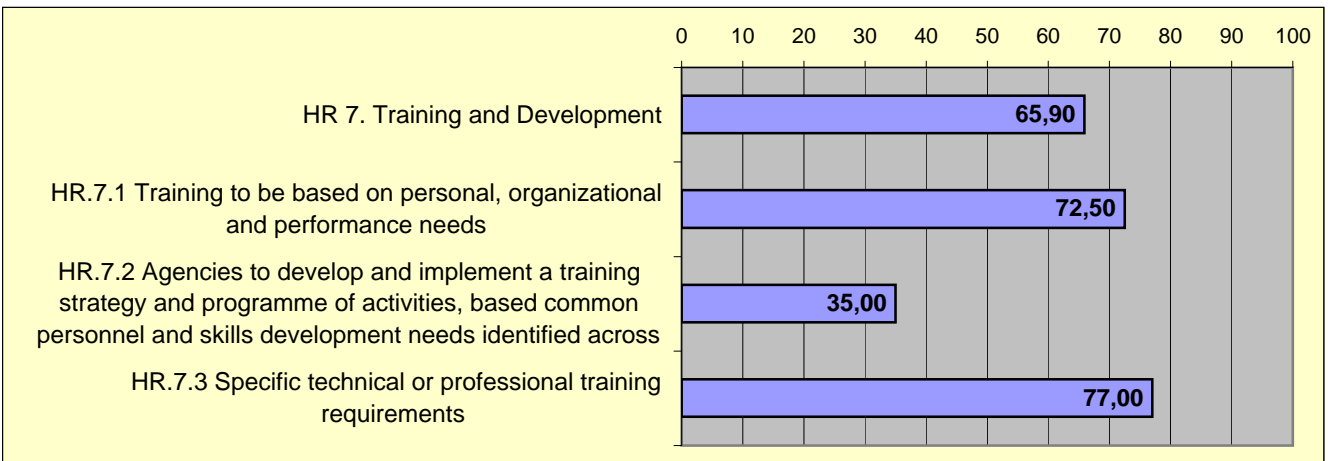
0 10 20 30 40 50 60 70 80 90 100

HR 7. Training and Development 65,90

HR.7.1 Training to be based on personal, organizational and performance needs 72,50

HR.7.2 Agencies to develop and implement a training strategy and programme of activities, based common personnel and skills development needs identified across 35,00

HR.7.3 Specific technical or professional training requirements 77,00